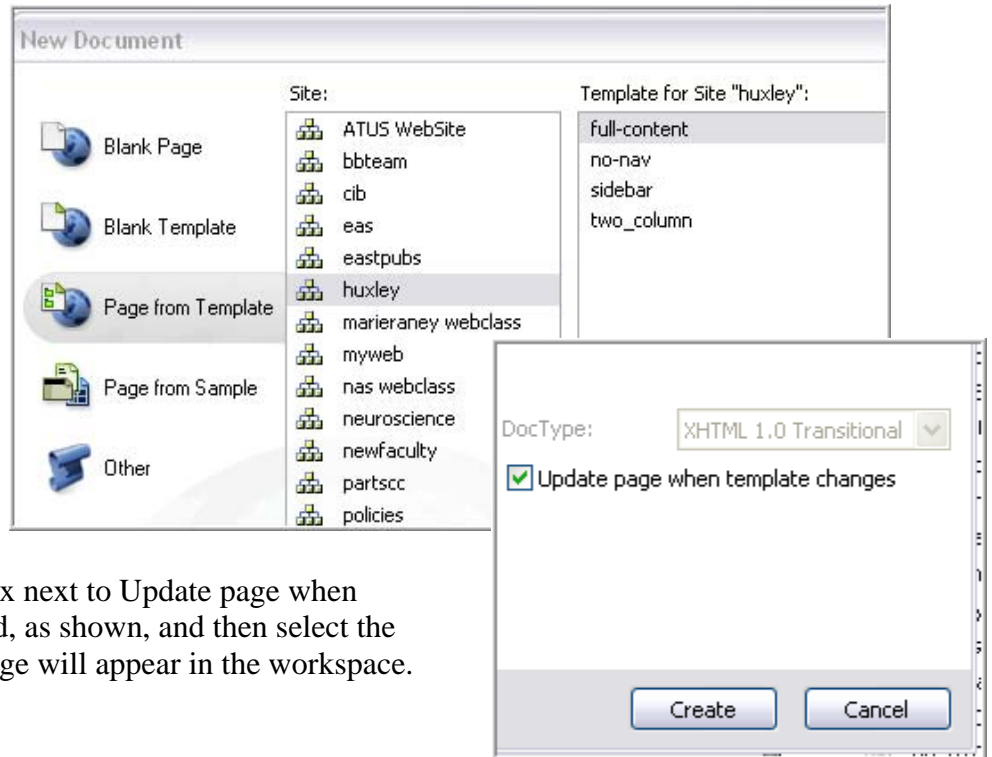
New Document

Blank Page

Blank Template

Page from Template

Page from Sample

Other

Site:

ATUS WebSite
bbteam
cib
eas
eastpubs
huxley
marieraney webclass
myweb
nas webclass
neuroscience
newfaculty
partscc
policies

Template for Site "huxley":

full-content
no-nav
sidebar
two_column

DocType: XHTML 1.0 Transitional

Update page when template changes

Create Cancel

x next to Update page when d, as shown, and then select the ge will appear in the workspace.